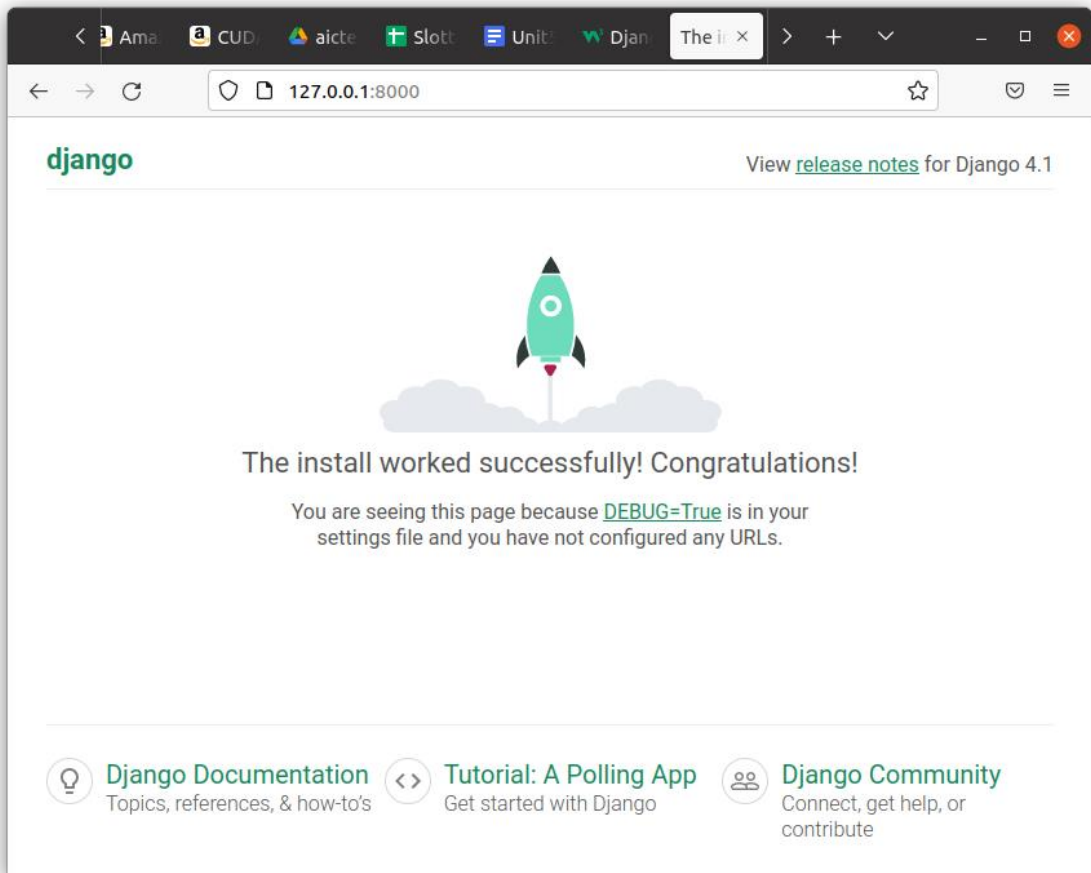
Ama CUD aicte Slott Unit Djan The i ×

127.0.0.1:8000

django

View release notes for Django 4.1

The install worked successfully! Congratulations!

You are seeing this page because DEBUG=True is in your settings file and you have not configured any URLs.

Django Documentation
Topics, references, & how-to's

Tutorial: A Polling App
Get started with Django

Django Community
Connect, get help, or contribute